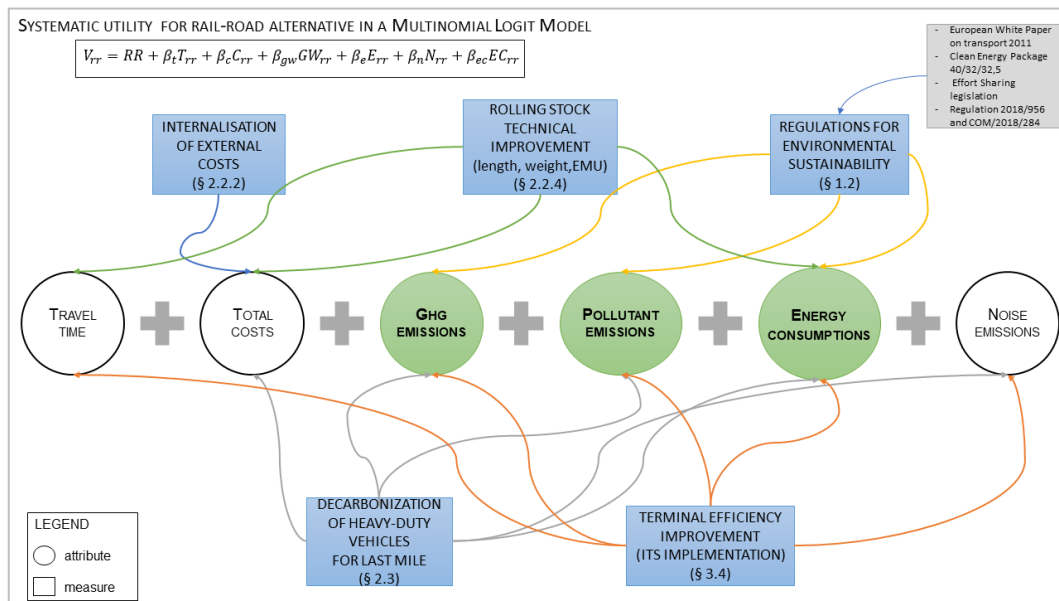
SYSTEMATIC UTILITY FOR RAIL-ROAD ALTERNATIVE IN A MULTINOMIAL LOGIT MODEL

$V_{rr} = RR + \beta_t T_{rr} + \beta_c C_{rr} + \beta_{gw} GW_{rr} + \beta_e E_{rr} + \beta_n N_{rr} + \beta_{ec} EC_{rr}$

- European White Paper on transport 2011
- Clean Energy Package 40/32/32,5
- Effort Sharing legislation
- Regulation 2018/956 and COM/2018/284

INTERNALISATION OF EXTERNAL COSTS (§ 2.2.2)

ROLLING STOCK TECHNICAL IMPROVEMENT (length, weight,EMU) (§ 2.2.4)

REGULATIONS FOR ENVIRONMENTAL SUSTAINABILITY (§ 1.2)

TRAVEL TIME

TOTAL COSTS

GHG EMISSIONS

POLLUTANT EMISSIONS

ENERGY CONSUMPTIONS

NOISE EMISSIONS

DECARBONIZATION OF HEAVY-DUTY VEHICLES FOR LAST MILE (§ 2.3)

TERMINAL EFFICIENCY IMPROVEMENT (ITS IMPLEMENTATION) (§ 3.4)

LEGEND
attribute
measure